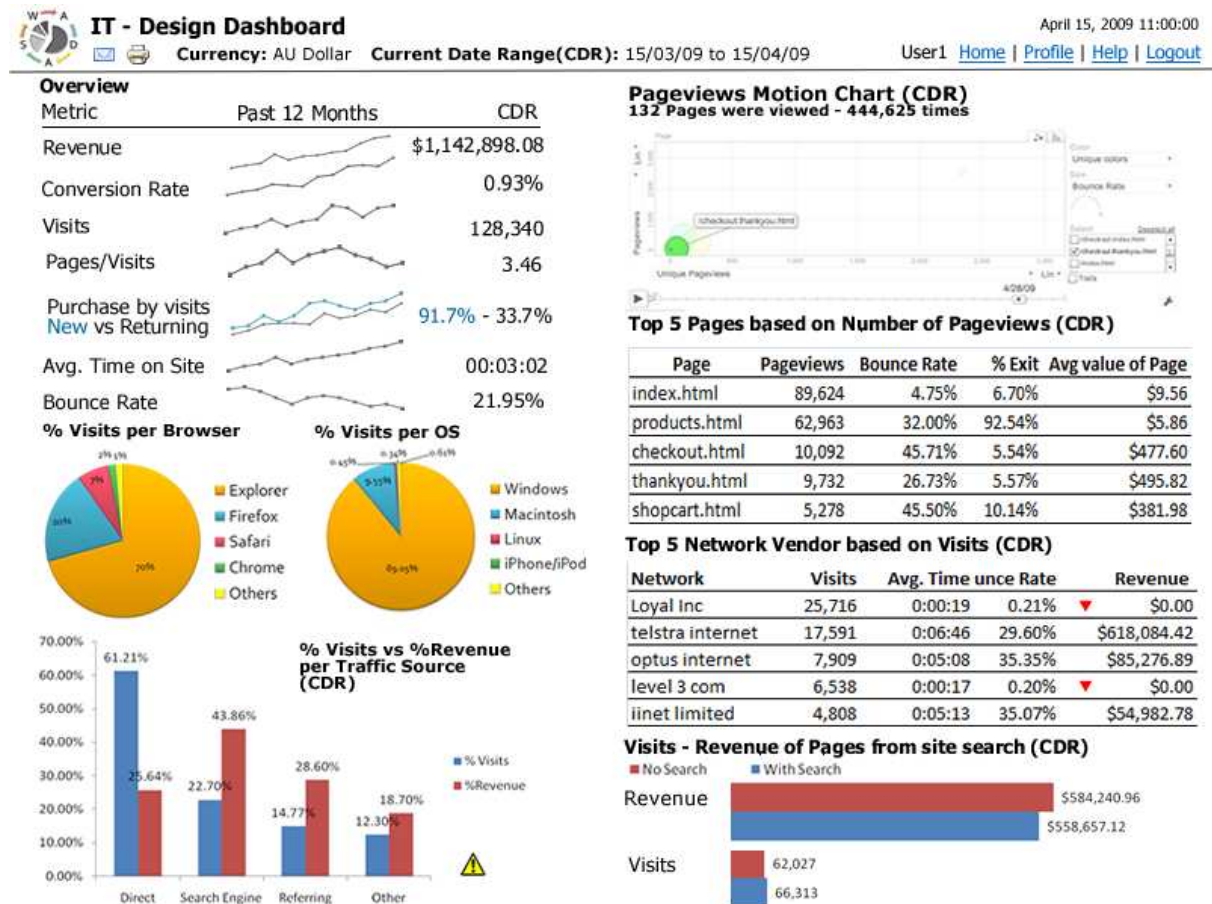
IT - Design Dashboard
April 15, 2009 11:00:00
Currency: AU Dollar Current Date Range(CDR): 15/03/09 to 15/04/09
User1 Home | Profile | Help | Logout

Overview

| Metric | Past 12 Months | CDR |
|---|---|---|
| Revenue | | $1,142,898.08 |
| Conversion Rate | | 0.93% |
| Visits | | 128,340 |
| Pages/Visits | | 3.46 |
| Purchase by visits New vs Returning | | 91.7% - 33.7% |
| Avg. Time on Site | | 00:03:02 |
| Bounce Rate | | 21.95% |

% Visits per Browser
2% 1% 7% 20% 70%
Explorer
Firefox
Safari
Chrome
Others

% Visits per OS
0.45% 0.34% 0.61% 9.55% 89.05%
Windows
Macintosh
Linux
iPhone/iPod
Others

% Visits vs %Revenue per Traffic Source (CDR)
70.00%
60.00%
50.00%
40.00%
30.00%
20.00%
10.00%
0.00%
61.21%
25.64%
22.70%
43.86%
14.77%
28.60%
12.30%
18.70%
Direct
Search Engine
Referring
Other
% Visits
%Revenue

Pageviews Motion Chart (CDR)
132 Pages were viewed - 444,625 times
checkout thankyou.html
Unique Pageviews
Pageviews
4/28/09

Top 5 Pages based on Number of Pageviews (CDR)

| Page | Pageviews | Bounce Rate | % Exit | Avg value of Page |
|---|---|---|---|---|
| index.html | 89,624 | 4.75% | 6.70% | $9.56 |
| products.html | 62,963 | 32.00% | 92.54% | $5.86 |
| checkout.html | 10,092 | 45.71% | 5.54% | $477.60 |
| thankyou.html | 9,732 | 26.73% | 5.57% | $495.82 |
| shopcart.html | 5,278 | 45.50% | 10.14% | $381.98 |

Top 5 Network Vendor based on Visits (CDR)

| Network | Visits | Avg. Time | unce Rate | Revenue |
|---|---|---|---|---|
| Loyal Inc | 25,716 | 0:00:19 | 0.21% | $0.00 |
| telstra internet | 17,591 | 0:06:46 | 29.60% | $618,084.42 |
| optus internet | 7,909 | 0:05:08 | 35.35% | $85,276.89 |
| level 3 com | 6,538 | 0:00:17 | 0.20% | $0.00 |
| iinet limited | 4,808 | 0:05:13 | 35.07% | $54,982.78 |

Visits - Revenue of Pages from site search (CDR)
No Search
With Search
Revenue
$584,240.96
$558,657.12
Visits
62,027
66,313